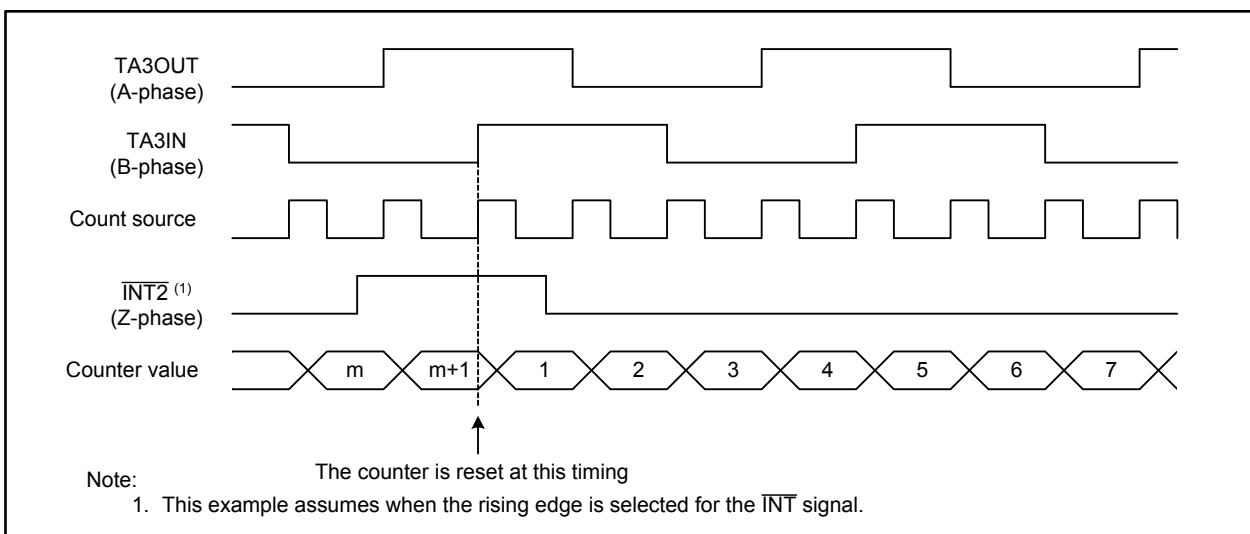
TA3OUT
(A-phase)

TA3IN
(B-phase)

Count source

$\overline{\text{INT2}}$ (1)
(Z-phase)

Counter value

m

m+1

1

2

3

4

5

6

7

The counter is reset at this timing

Note:
1. This example assumes when the rising edge is selected for the $\overline{\text{INT}}$ signal.